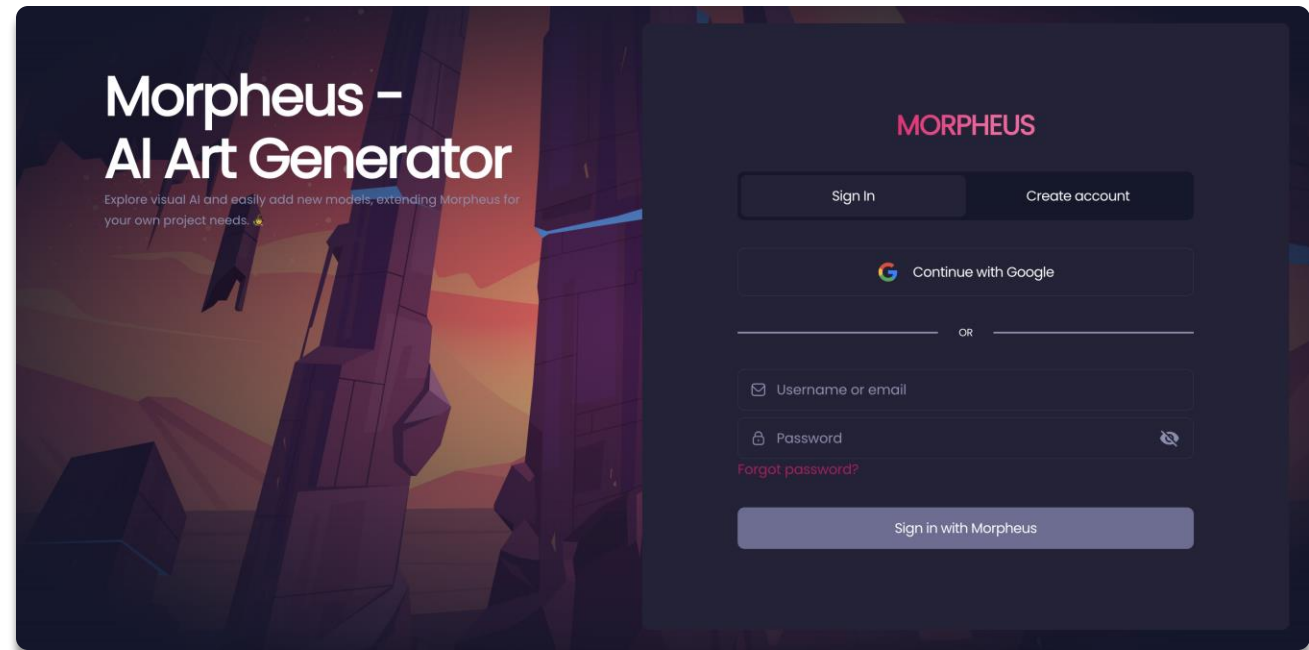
Morpheus -
AI Art Generator

Explore visual AI and easily add new models, extending Morpheus for your own project needs.

MORPHEUS

Sign In

Create account

Continue with Google

OR

Username or email

Password

Forgot password?

Sign in with Morpheus